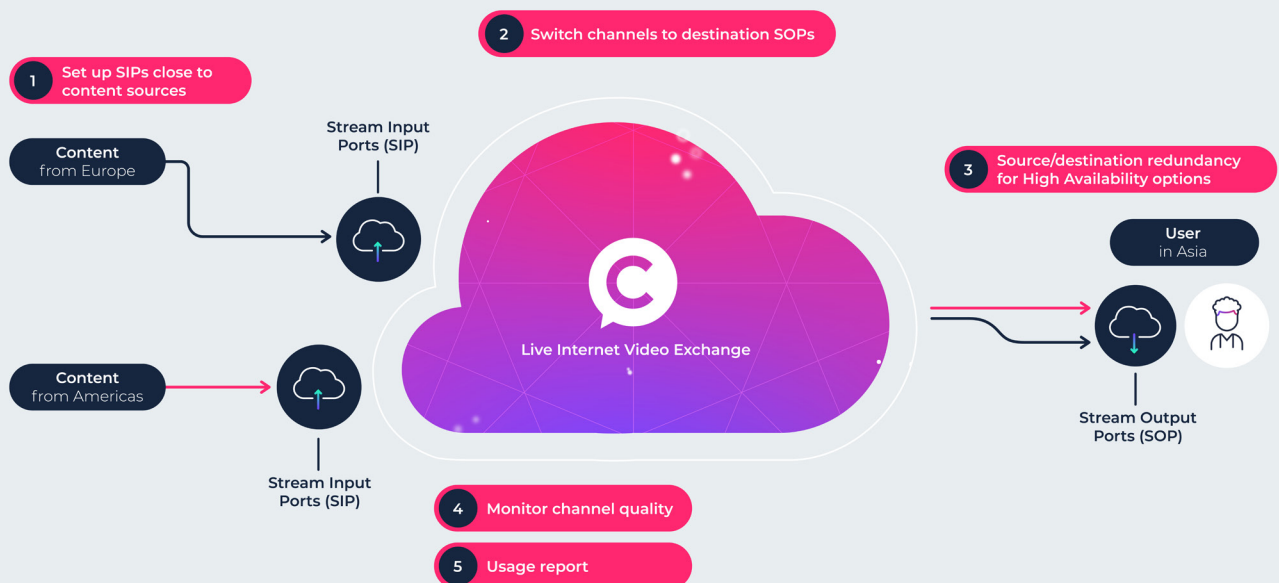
2 Switch channels to destination SOPs

1 Set up SIPs close to content sources

Content from Europe

Stream Input Ports (SIP)

3 Source/destination redundancy for High Availability options

User in Asia

Live Internet Video Exchange

Content from Americas

Stream Output Ports (SOP)

Stream Input Ports (SIP)

4 Monitor channel quality

5 Usage report